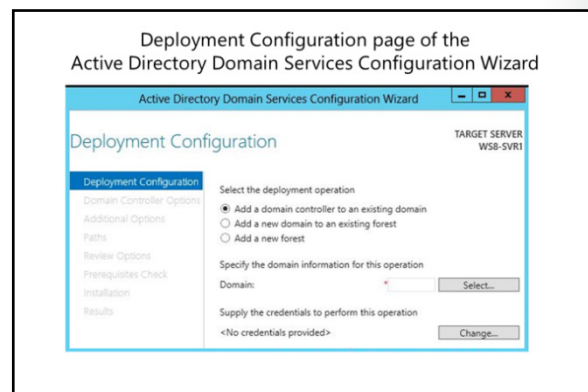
Deployment Configuration page of the Active Directory Domain Services Configuration Wizard

Active Directory Domain Services Configuration Wizard

Deployment Configuration

TARGET SERVER
WS8-SVR1

Deployment Configuration
Domain Controller Options
Additional Options
Paths
Review Options
Prerequisites Check
Installation
Results

Select the deployment operation

Add a domain controller to an existing domain
Add a new domain to an existing forest
Add a new forest

Specify the domain information for this operation

Domain: *

Select...

Supply the credentials to perform this operation

<No credentials provided>

Change...